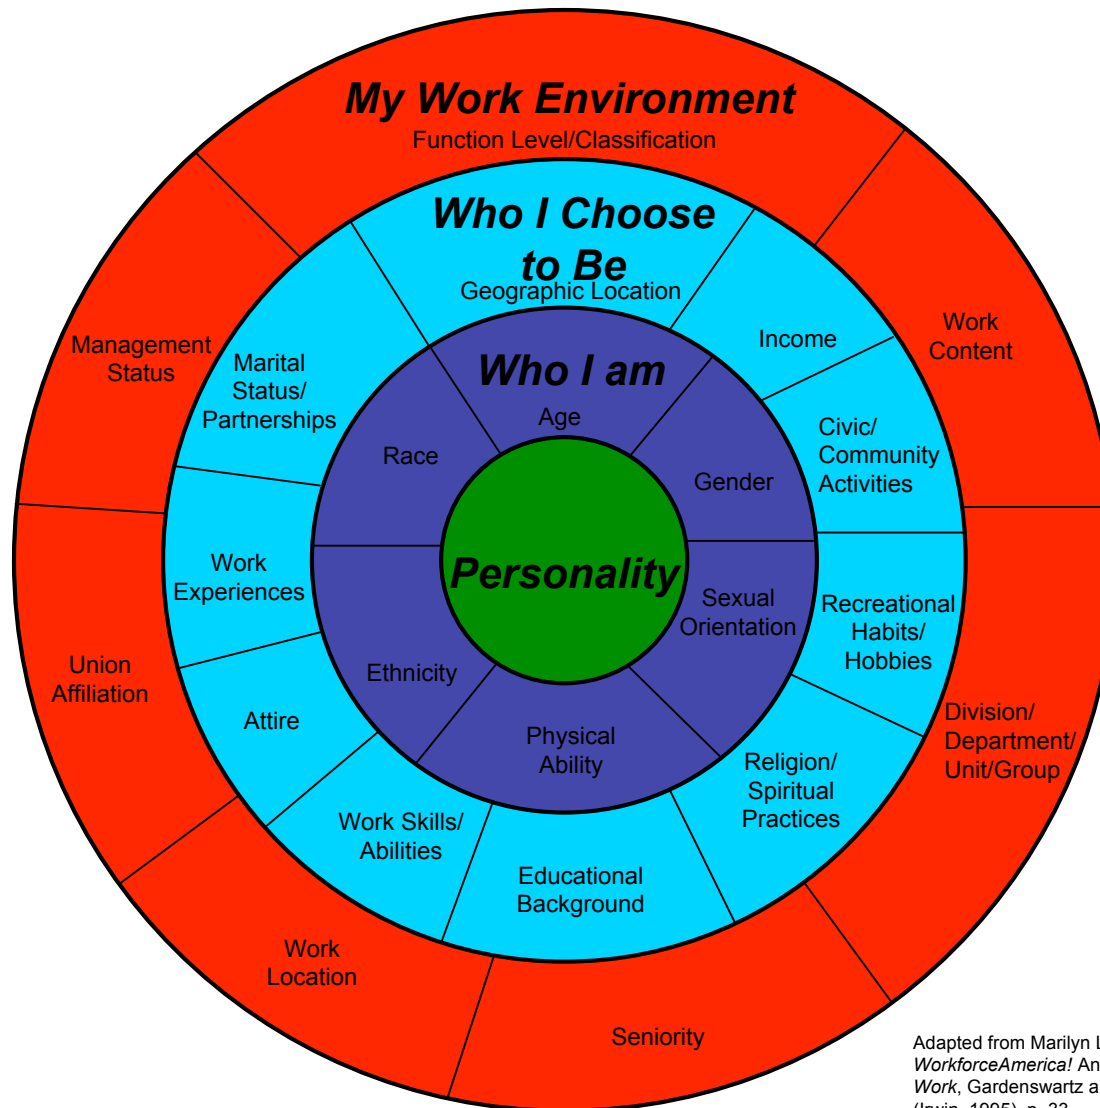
My Work Environment
Function Level/Classification

Who I Choose to Be
Geographic Location

Who I am
Age

Personality

Management Status

Marital Status/ Partnerships

Race

Income

Work Content

Civic/ Community Activities

Gender

Work Experiences

Sexual Orientation

Recreational Habits/ Hobbies

Union Affiliation

Ethnicity

Attire

Division/ Department/ Unit/Group

Physical Ability

Religion/ Spiritual Practices

Work Skills/ Abilities

Educational Background

Work Location

Seniority

Adapted from Marilyn L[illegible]
WorkforceAmerica! An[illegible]
Work, Gardenswartz a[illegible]
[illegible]